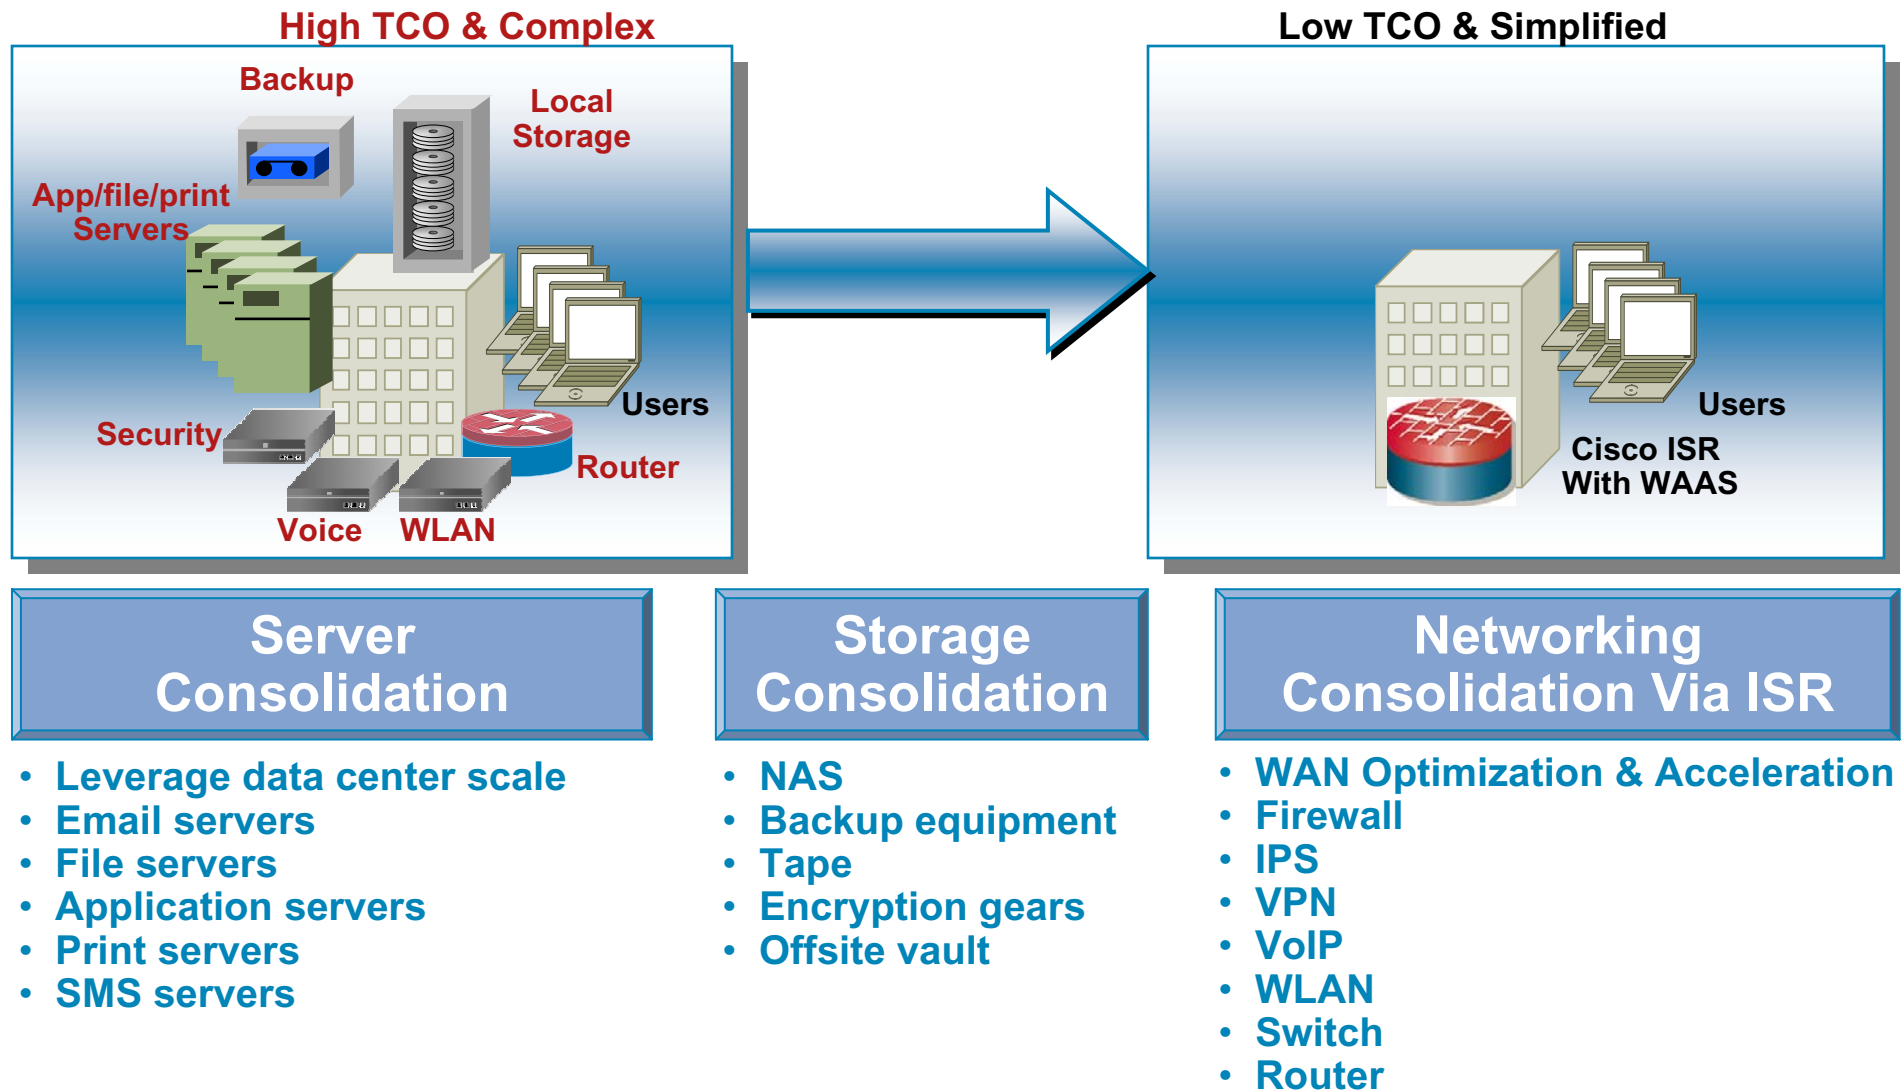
High TCO & Complex

Backup

Local Storage

App/file/print Servers

Users

Security

Router

Voice

WLAN

Low TCO & Simplified

Users

Cisco ISR With WAAS

Server Consolidation

- Leverage data center scale
- Email servers
- File servers
- Application servers
- Print servers
- SMS servers

Storage Consolidation

- NAS
- Backup equipment
- Tape
- Encryption gears
- Offsite vault

Networking Consolidation Via ISR

- WAN Optimization & Acceleration
- Firewall
- IPS
- VPN
- VoIP
- WLAN
- Switch
- Router